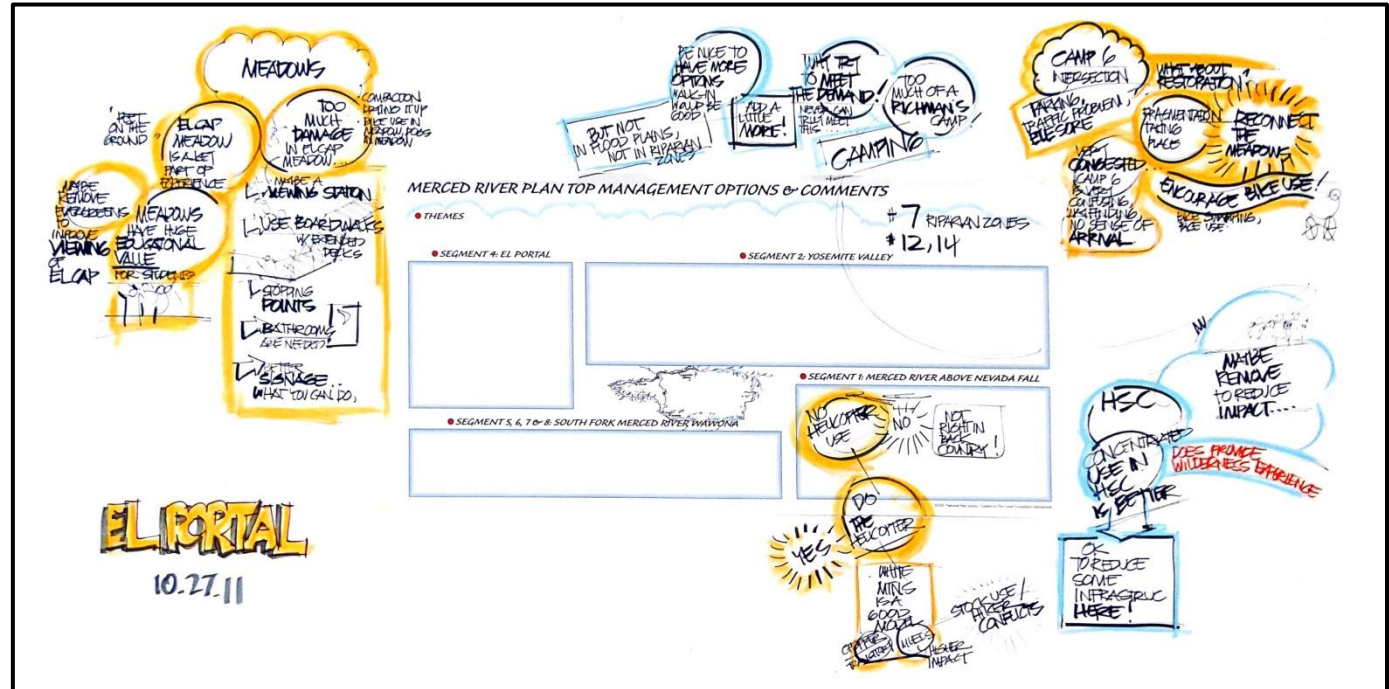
MEADOWS

'FEET ON THE GROUND

ELCAP MEADOW IS A BIG PART OF EXPERIENCE

TOO MUCH DAMAGE IN ELCAP MEADOW...

COMPACTION OPENING IT UP BIKE USE IN MEADOW, DOGS IN MEADOW

MAYBE REMOVE EVERGREENS TO IMPROVE VIEWING OF ELCAP

MEADOWS HAVE HUGE EDUCATIONAL VALUE FOR STUDENTS

MAYBE A VIEWING STATION

USE BOARDWALKS W/ EXTENDED DECKS

STOPPING POINTS

BATHROOMS ARE NEEDED

BETTER SIGNAGE... WHAT YOU CAN DO...

BE NICE TO HAVE MORE OPTIONS WALK-IN WOULD BE GOOD

BUT NOT IN FLOOD PLAINS, NOT IN RIPARIAN ZONES

ADD A LITTLE MORE!

WHY TRY TO MEET THE DEMAND! NEVER CAN TRULY MEET THIS

TOO MUCH OF A RICHMAN'S CAMP!

CAMPING

CAMP 6 INTERSECTION

PARKING, TRAFFIC PROBLEM, EYESORE

WHAT ABOUT RESTORATION?

FRAGMENTATION TAKING PLACE

RECONNECT THE MEADOWS

VERY CONGESTED CAMP 6 IS VERY CONFUSING, WAYFINDING, NO SENSE OF ARRIVAL

ENCOURAGE BIKE USE!

BIKE SHARING, BIKE USE

MERCED RIVER PLAN TOP MANAGEMENT OPTIONS & COMMENTS

THEMES

#7 RIPARIAN ZONES
#12, 14

SEGMENT 4: EL PORTAL

SEGMENT 2: YOSEMITE VALLEY

SEGMENT 1: MERCED RIVER ABOVE NEVADA FALL

SEGMENT 5, 6, 7 & 8: SOUTH FORK MERCED RIVER WAWONA

NO HELICOPTER USE

NO

NOT RIGHT IN BACK COUNTRY!

DO THE HELICOPTER

YES

WHITE WOLF IS A GOOD MODEL

STOCK USE/HIKER CONFLICTS

CAMPFIRE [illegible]

WHEELS

LESSER IMPACT

MAYBE REMOVE TO REDUCE IMPACT...

HSC

CONCENTRATED USE IN HSC IS BETTER

DOES PROVIDE WILDERNESS EXPERIENCE

OK TO REDUCE SOME INFRASTRUC HERE!

EL PORTAL
10.27.11